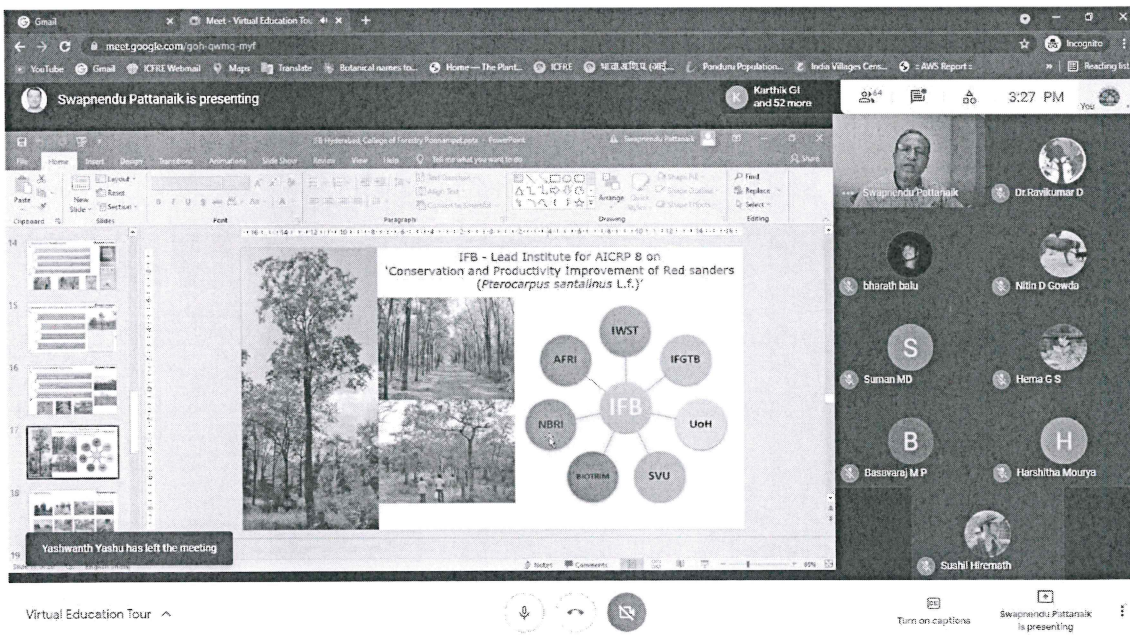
Gmail
Meet - Virtual Education Tou
meet.google.com/goh-qwmq-myf
Incognito
YouTube Gmail ICFRE Webmail Maps Translate Botanical names to... Home — The Plant... ICFRE भा.वा.अ.शि.प. (आई... Pondicherry Population... India Villages Cens... AWS Report Reading list

Swapnendu Pattanaik is presenting
Karthik GI and 52 more
3:27 PM
You

IFB-Hyderabad, College of Forestry Ponnampet.pptx - PowerPoint
Swapnendu Pattanaik
File Home Insert Design Transitions Animations Slide Show Review View Help Tell me what you want to do
Share
Paste New Slide Layout Reset Section
Clipboard Slides Font Paragraph Drawing Editing
Find Replace Select
Arrange Quick Styles

14
15
16
17
18
19

IFB - Lead Institute for AICRP 8 on 'Conservation and Productivity Improvement of Red sanders (Pterocarpus santalinus L.f.)'

IWST
AFRI
IFGTB
IFB
NBRI
UoH
BIOTRIM
SVU

Notes Comments

Yashwanth Yashu has left the meeting

Swapnendu Pattanaik
Dr.Ravikumar D
bharath balu
Nitin D Gowda
Suman MD
Hema G S
Basavaraj M P
Harshitha Mourya
Sushil Hiremath

Virtual Education Tour
Turn on captions
Swapnendu Pattanaik is presenting